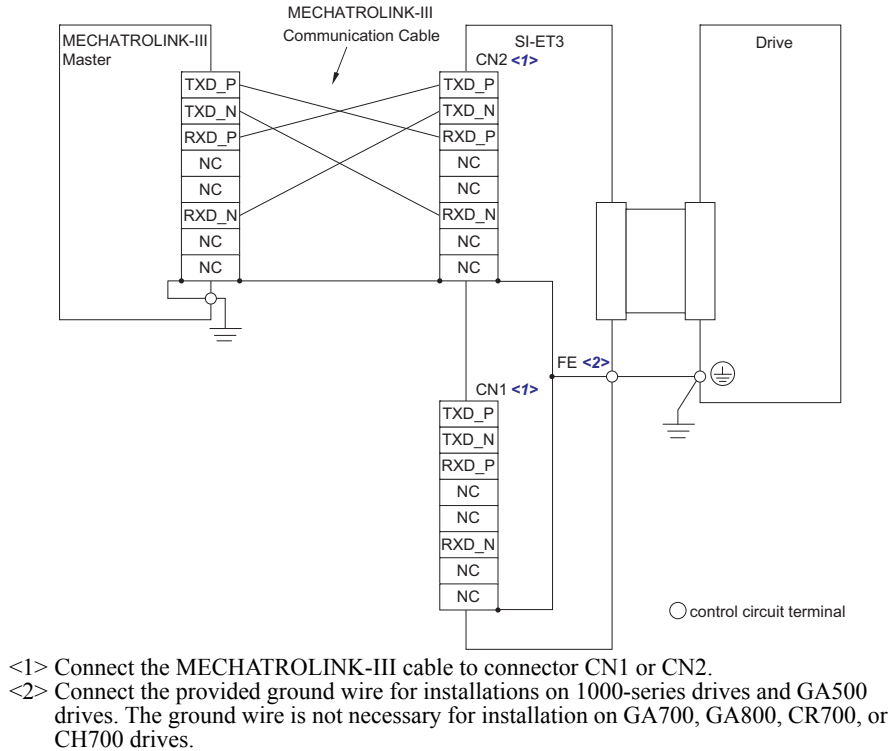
MECHATROLINK-III Communication Cable

MECHATROLINK-III Master

TXD_P
TXD_N
RXD_P
NC
NC
RXD_N
NC
NC

SI-ET3

CN2 <1>

TXD_P
TXD_N
RXD_P
NC
NC
RXD_N
NC
NC

Drive

FE <2>

CN1 <1>

TXD_P
TXD_N
RXD_P
NC
NC
RXD_N
NC
NC

control circuit terminal

<1> Connect the MECHATROLINK-III cable to connector CN1 or CN2.

<2> Connect the provided ground wire for installations on 1000-series drives and GA500 drives. The ground wire is not necessary for installation on GA700, GA800, CR700, or CH700 drives.